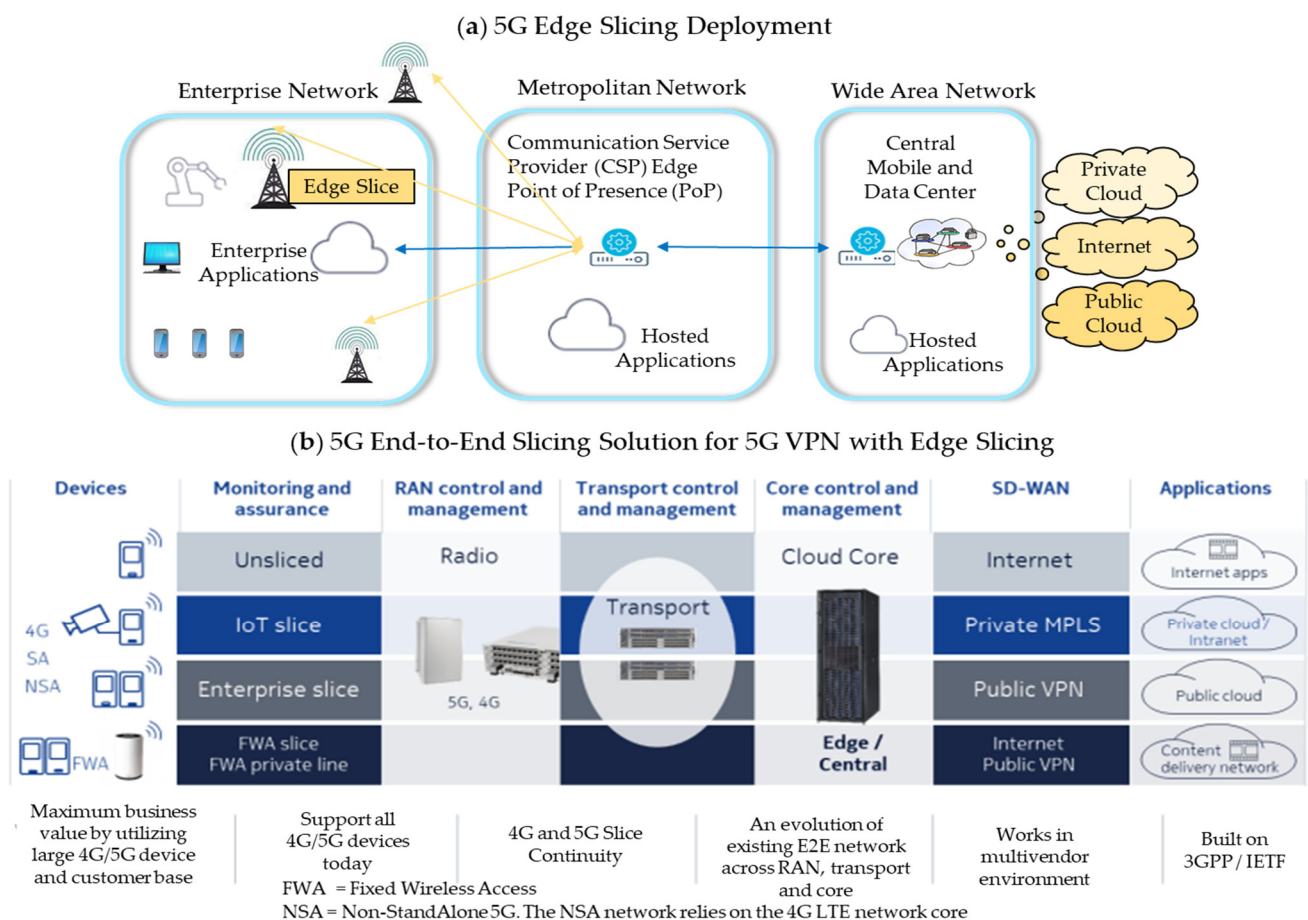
(a) 5G Edge Slicing Deployment

Enterprise Network

Edge Slice

Enterprise Applications

Metropolitan Network

Communication Service Provider (CSP) Edge Point of Presence (PoP)

Hosted Applications

Wide Area Network

Central Mobile and Data Center

Hosted Applications

Private Cloud

Internet

Public Cloud

(b) 5G End-to-End Slicing Solution for 5G VPN with Edge Slicing

| Devices | Monitoring and assurance | RAN control and management | Transport control and management | Core control and management | SD-WAN | Applications |
|---|---|---|---|---|---|---|
| | Unsliced | Radio | | Cloud Core | Internet | Internet apps |
| 4G | IoT slice | | Transport | | Private MPLS | Private cloud / Intranet |
| SA NSA | Enterprise slice | 5G, 4G | | | Public VPN | Public cloud |
| FWA | FWA slice FWA private line | | | Edge / Central | Internet Public VPN | Content delivery network |

Maximum business value by utilizing large 4G/5G device and customer base

Support all 4G/5G devices today

4G and 5G Slice Continuity

An evolution of existing E2E network across RAN, transport and core

Works in multivendor environment

Built on 3GPP / IETF

FWA = Fixed Wireless Access
NSA = Non-StandAlone 5G. The NSA network relies on the 4G LTE network core